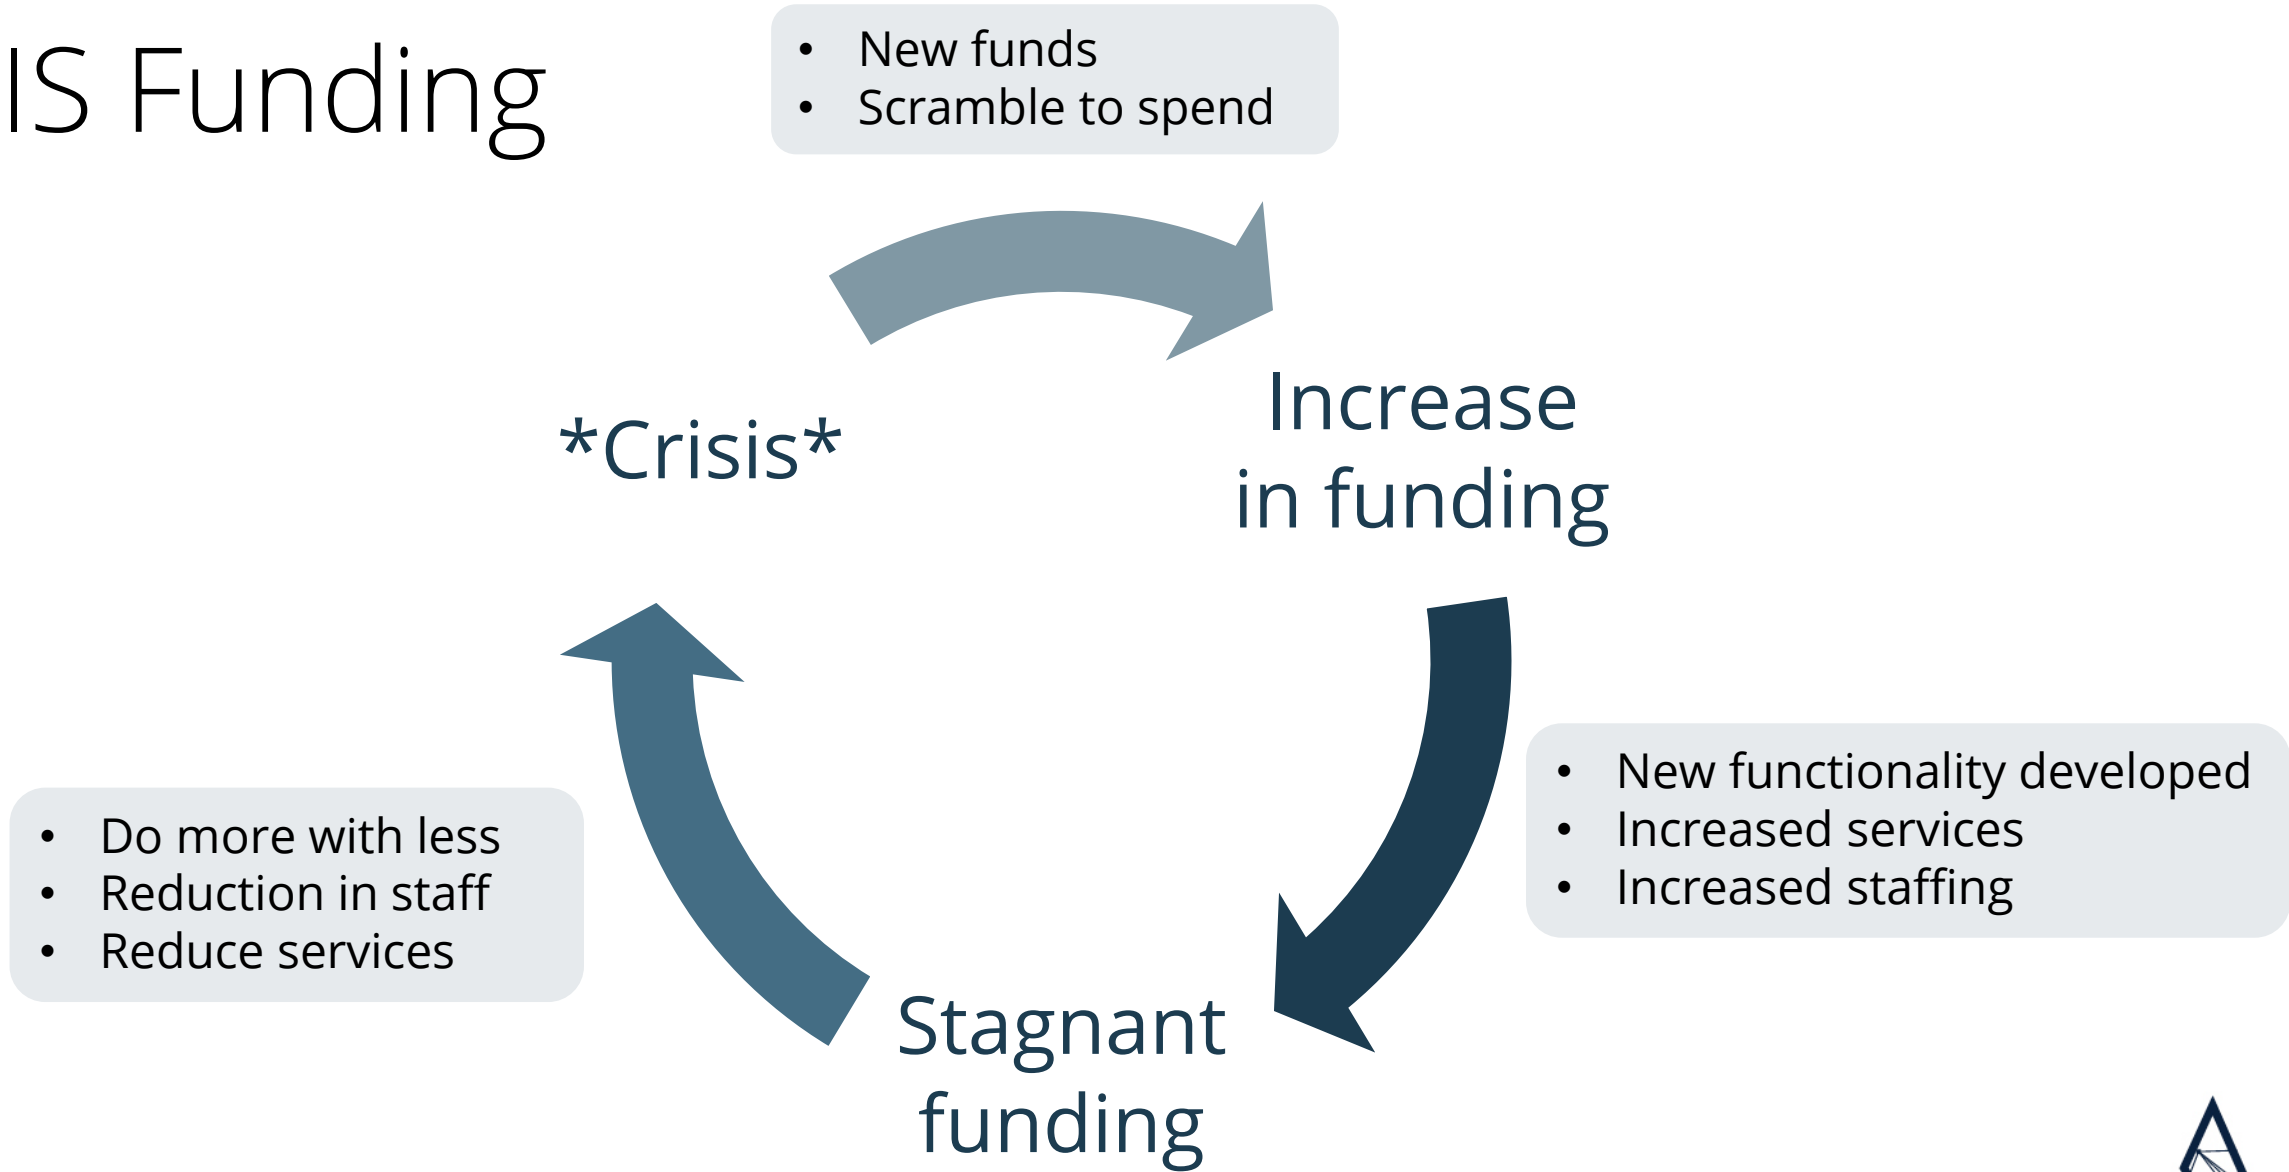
IS Funding

- New funds
- Scramble to spend

*Crisis*

Increase in funding

- New functionality developed
- Increased services
- Increased staffing

Stagnant funding

- Do more with less
- Reduction in staff
- Reduce services